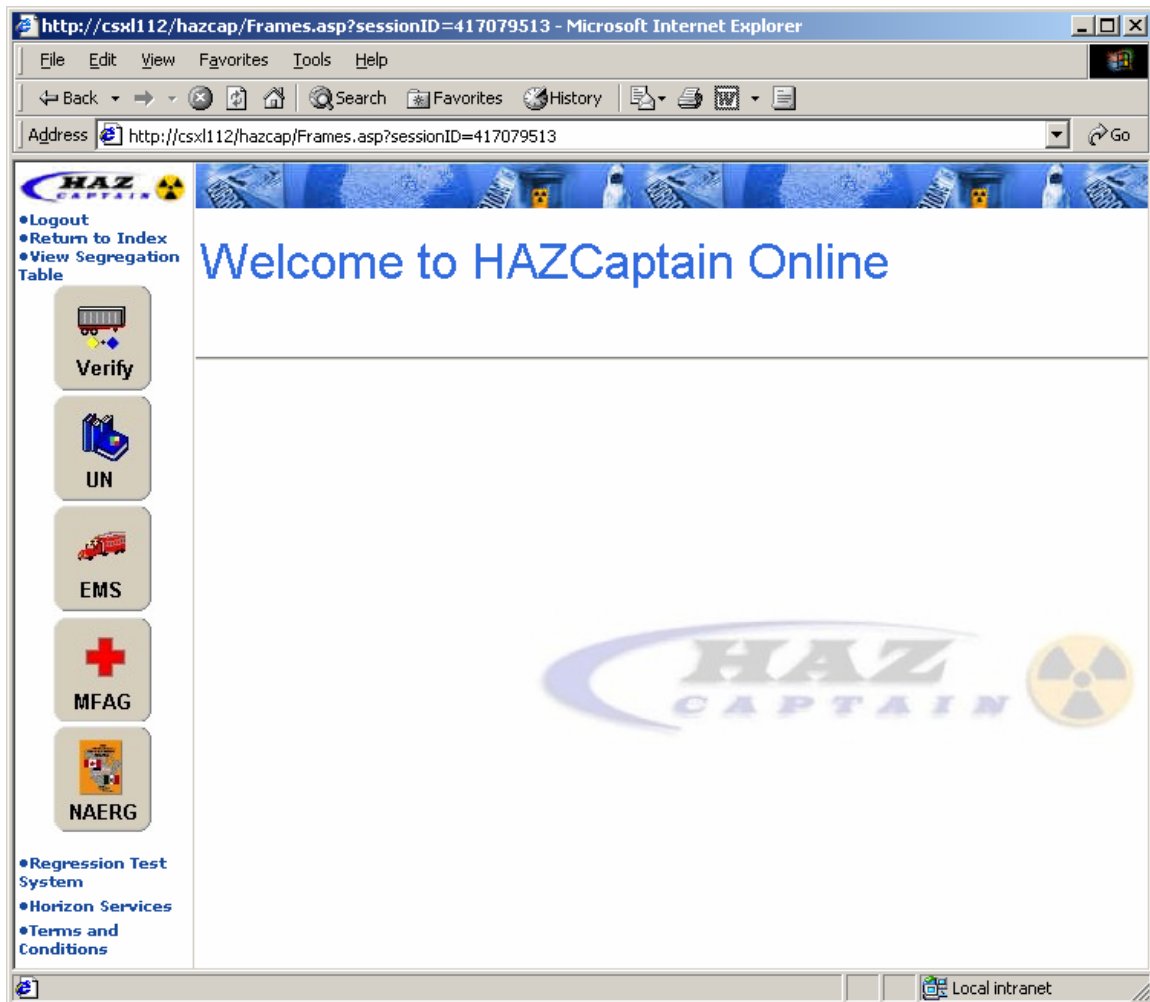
http://csxl112/hazcap/Frames.asp?sessionID=417079513 - Microsoft Internet Explorer

File Edit View Favorites Tools Help

Back Search Favorites History

Address http://csxl112/hazcap/Frames.asp?sessionID=417079513 Go

HAZ CAPTAIN

•Logout
•Return to Index
•View Segregation Table

Verify

UN

EMS

MFAG

NAERG

•Regression Test System
•Horizon Services
•Terms and Conditions

Welcome to HAZCaptain Online

HAZ CAPTAIN

Local intranet